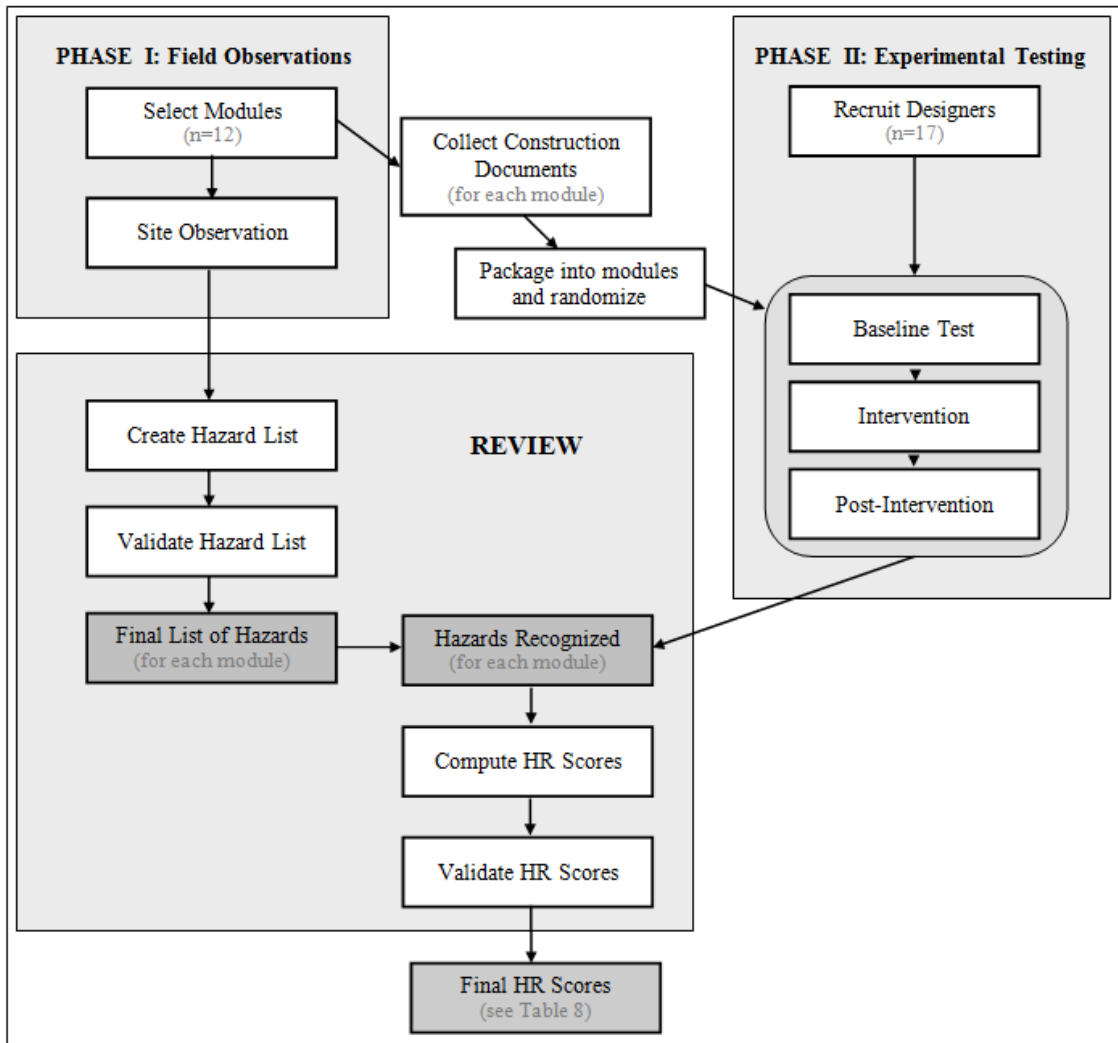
PHASE I: Field Observations

Select Modules (n=12)

Site Observation

Collect Construction Documents (for each module)

Package into modules and randomize

PHASE II: Experimental Testing

Recruit Designers (n=17)

Baseline Test

Intervention

Post-Intervention

REVIEW

Create Hazard List

Validate Hazard List

Final List of Hazards (for each module)

Hazards Recognized (for each module)

Compute HR Scores

Validate HR Scores

Final HR Scores (see Table 8)